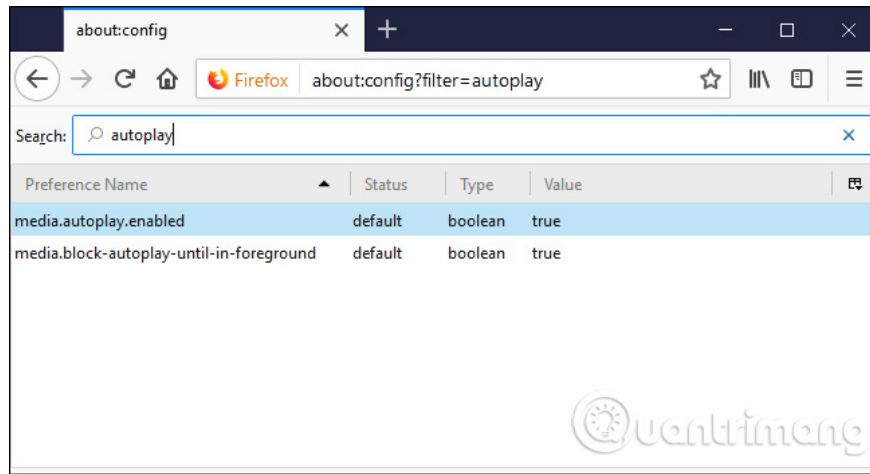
about:config

Firefox about:config?filter=autoplay

Search: autoplay

| Preference Name | Status | Type | Value |
|---|---|---|---|
| media.autoplay.enabled | default | boolean | true |
| media.block-autoplay-until-in-foreground | default | boolean | true |

Quantrimang